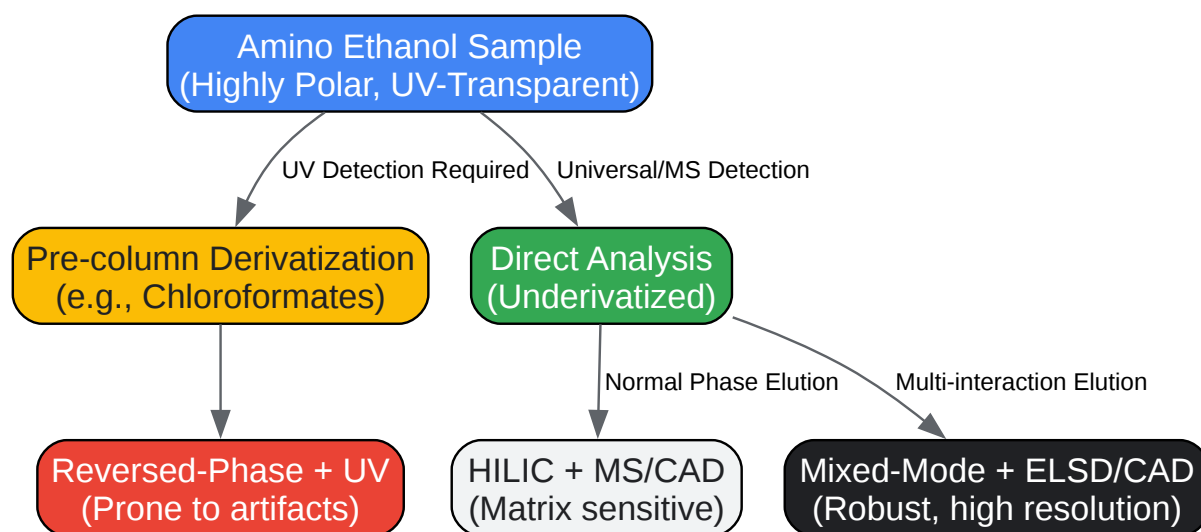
Amino Ethanol Sample
(Highly Polar, UV-Transparent)

UV Detection Required

Universal/MS Detection

Pre-column Derivatization
(e.g., Chloroformates)

Direct Analysis
(Underivatized)

Normal Phase Elution

Multi-interaction Elution

Reversed-Phase + UV
(Prone to artifacts)

HILIC + MS/CAD
(Matrix sensitive)

Mixed-Mode + ELSD/CAD
(Robust, high resolution)